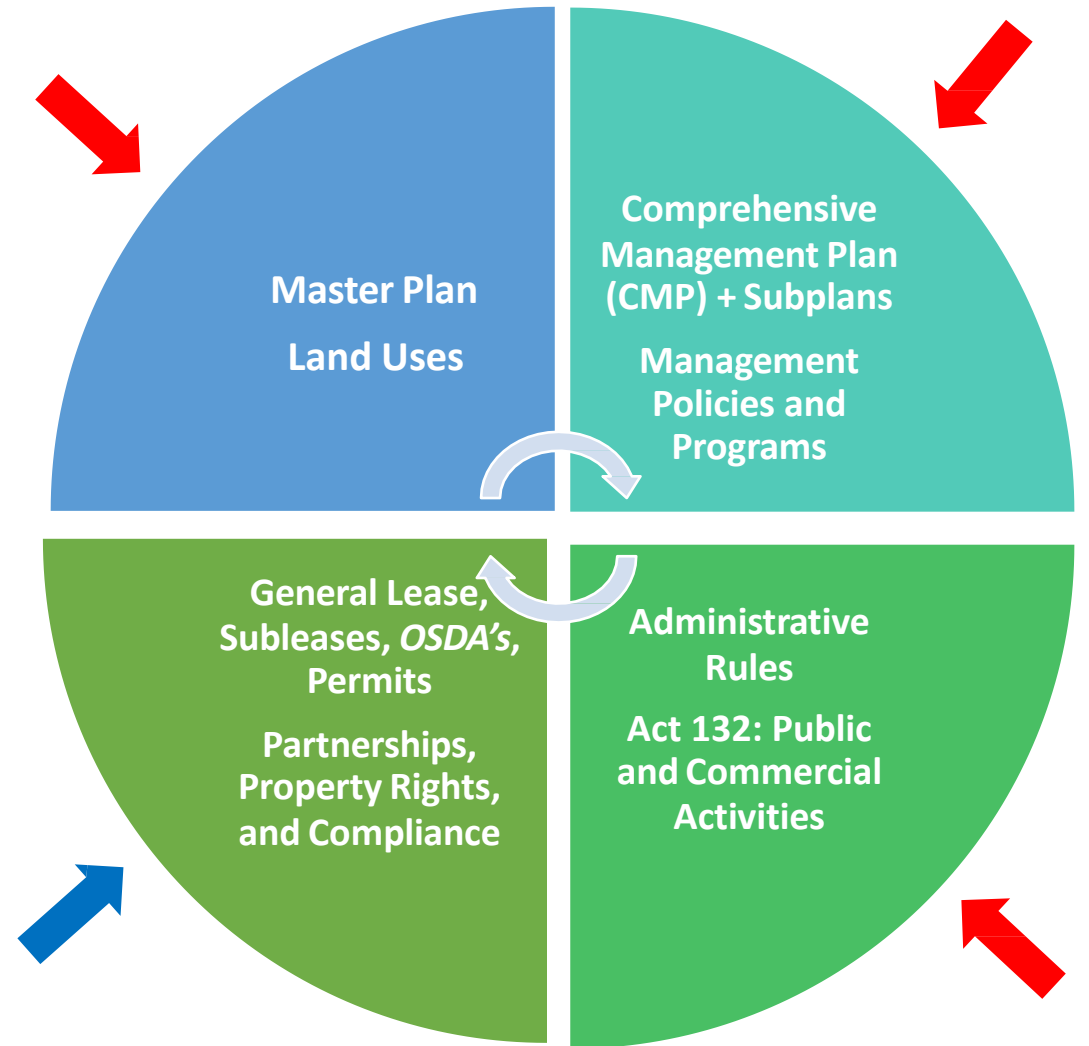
Master Plan

Land Uses

Comprehensive Management Plan (CMP) + Subplans

Management Policies and Programs

General Lease, Subleases, *OSDA's*, Permits

Partnerships, Property Rights, and Compliance

Administrative Rules

Act 132: Public and Commercial Activities